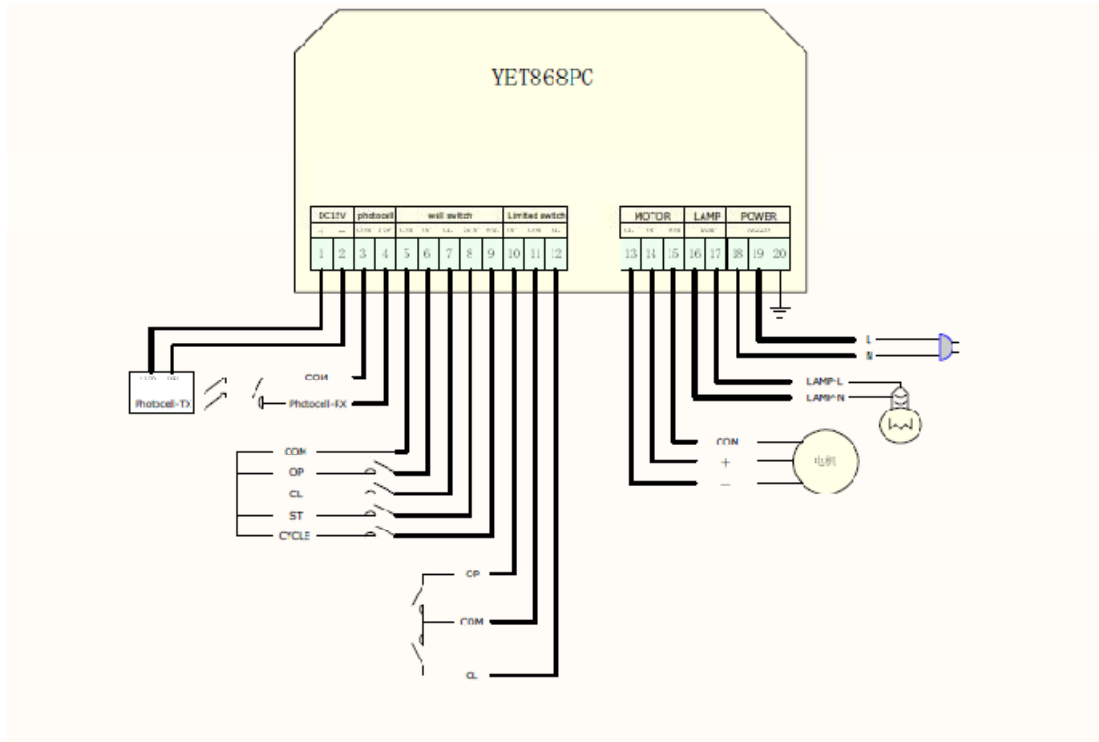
YET868PC

DC12V

photocell

wall switch

Limited switch

MOTOR

LAMP

POWER

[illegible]

1 2 3 4 5 6 7 8 9 10 11 12

13 14 15 16 17 18 19 20

L

N

LAMP-L

LAMP-N

COM

+

—

电机

COM

Photocell-TX

Photocell-RX

COM

OP

CL

ST

CYCLE

OP

COM

CL